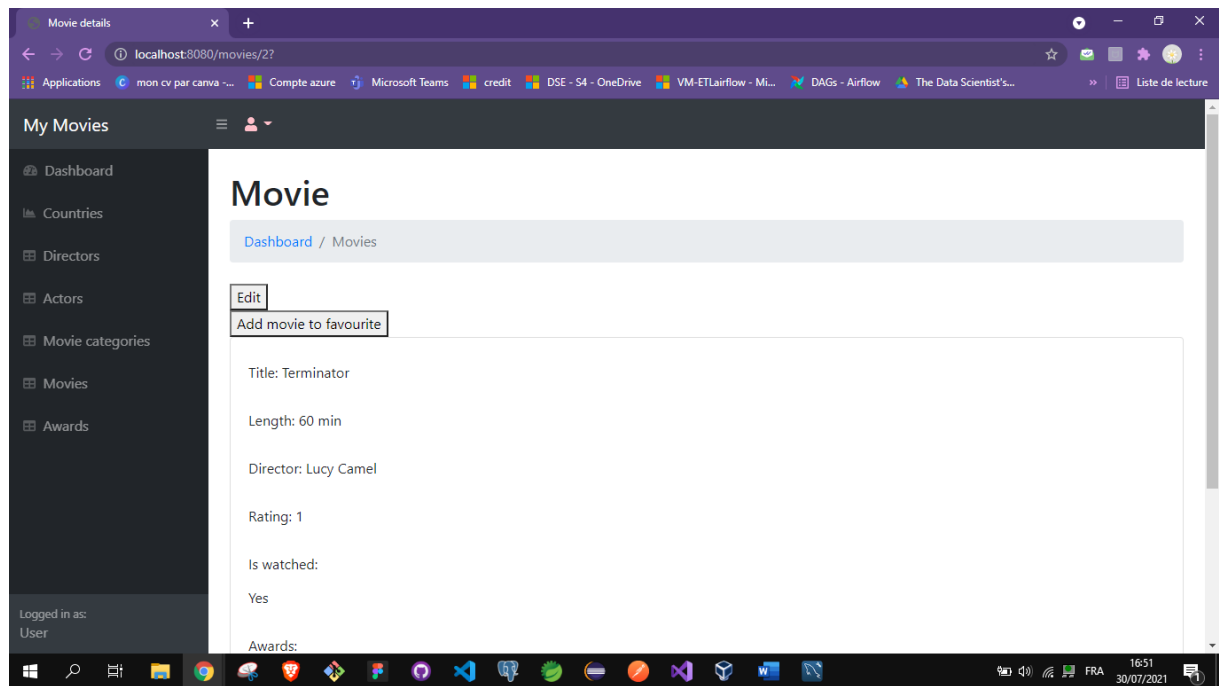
Movie details
localhost:8080/movies/2?
Applications   mon cv par canva -...   Compte azure   Microsoft Teams   credit   DSE - S4 - OneDrive   VM-ETLairflow - Mi...   DAGs - Airflow   The Data Scientist's...   »   Liste de lecture

My Movies

Dashboard
Countries
Directors
Actors
Movie categories
Movies
Awards

Logged in as:
User

Movie

Dashboard / Movies

Edit
Add movie to favourite

Title: Terminator

Length: 60 min

Director: Lucy Camel

Rating: 1

Is watched:

Yes

Awards:

FRA
16:51
30/07/2021